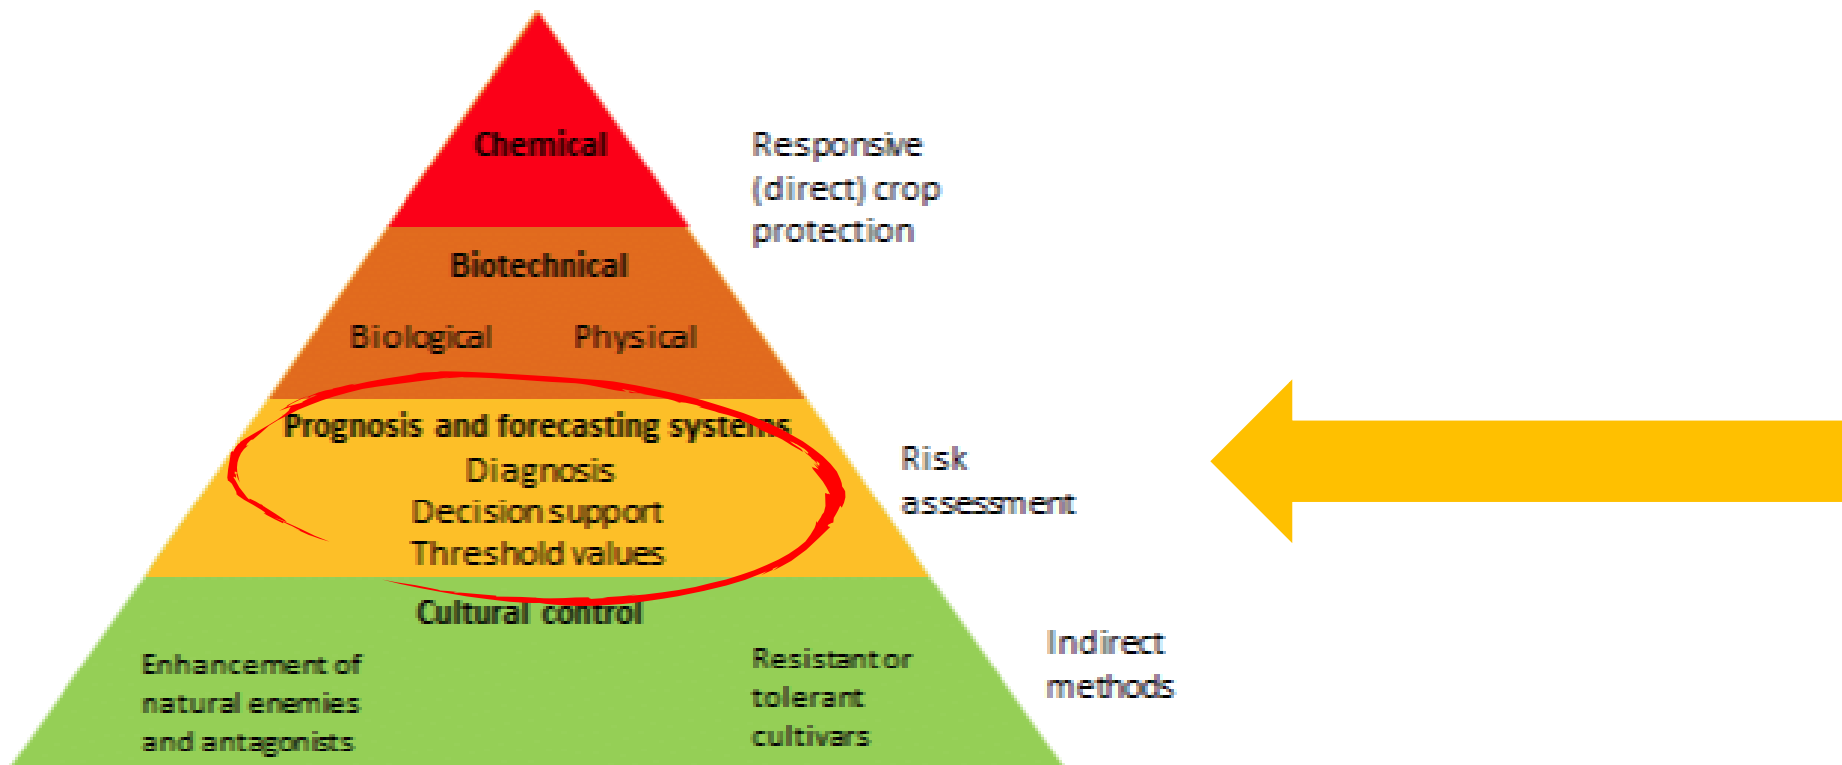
Chemical

Responsive (direct) crop protection

Biotechnical

Biological Physical

Prognosis and forecasting systems

Diagnosis

Decision support

Threshold values

Risk assessment

Cultural control

Enhancement of natural enemies and antagonists

Resistant or tolerant cultivars

Indirect methods